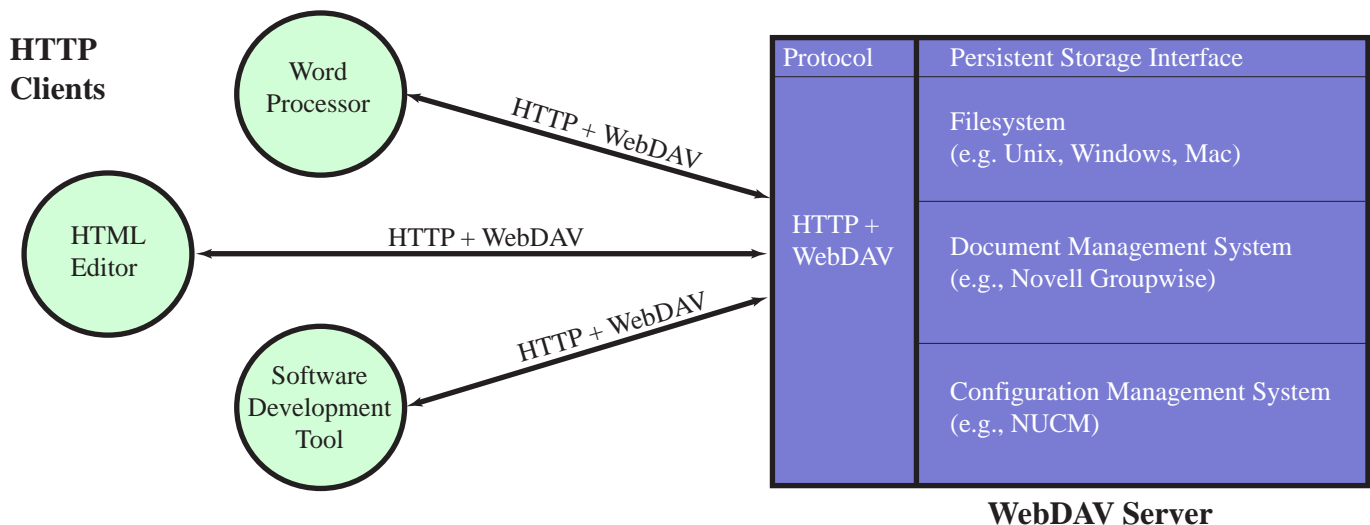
HTTP Clients

Word Processor

HTTP + WebDAV

HTML Editor

HTTP + WebDAV

Software Development Tool

HTTP + WebDAV

| Protocol | Persistent Storage Interface |
|---|---|
| HTTP + WebDAV | Filesystem (e.g. Unix, Windows, Mac) |
| | Document Management System (e.g., Novell Groupwise) |
| | Configuration Management System (e.g., NUCM) |

WebDAV Server